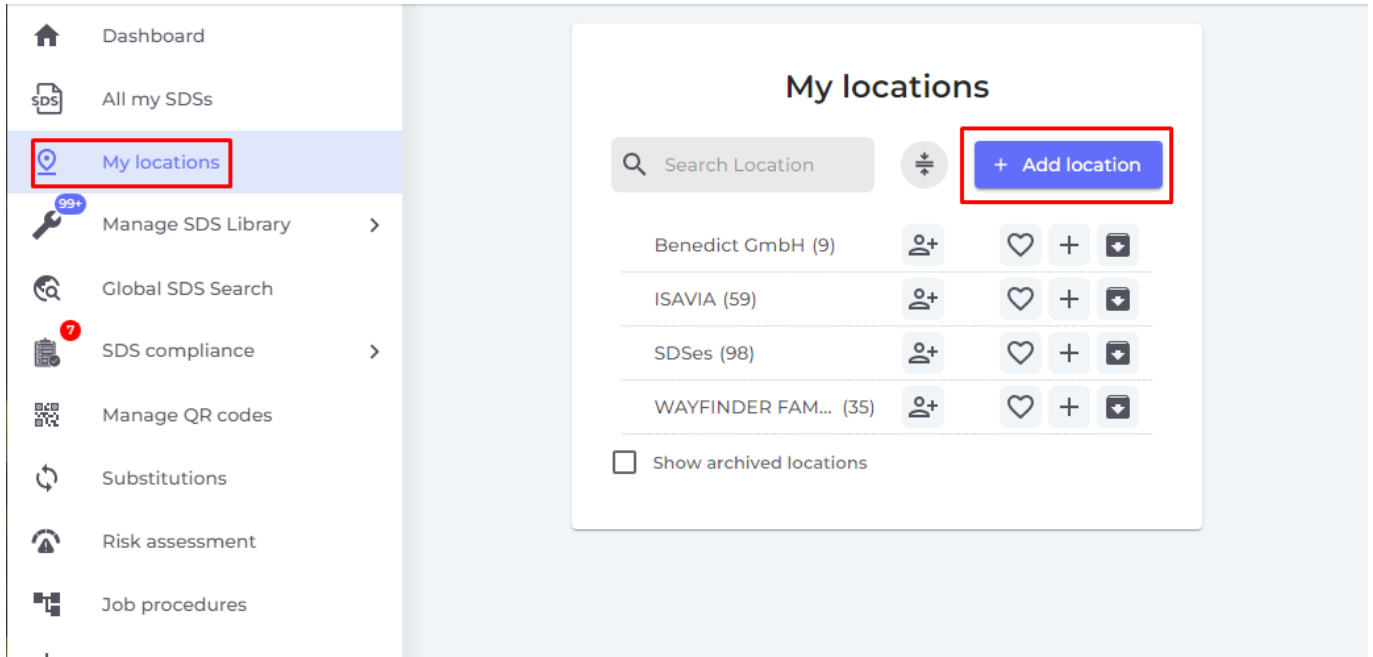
Dashboard

SDS All my SDSs

My locations

99+ Manage SDS Library

Global SDS Search

7 SDS compliance

Manage QR codes

Substitutions

Risk assessment

Job procedures

My locations

Search Location

+ Add location

Benedict GmbH (9)

ISAVIA (59)

SDSes (98)

WAYFINDER FAM... (35)

Show archived locations